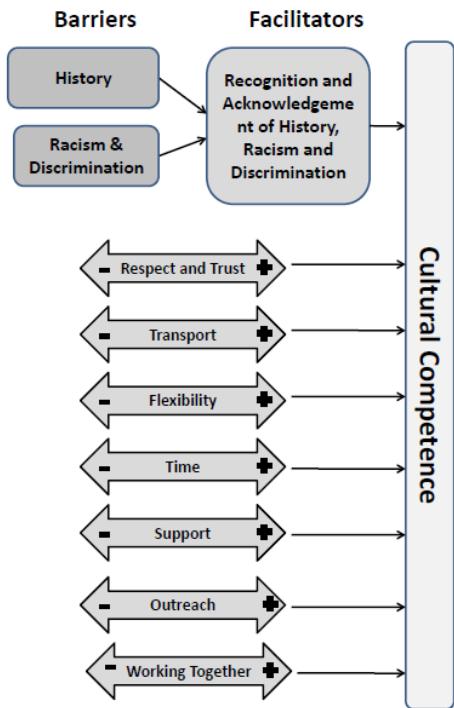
Barriers

Facilitators

History

Racism & Discrimination

Recognition and Acknowledgement of History, Racism and Discrimination

- Respect and Trust +

- Transport +

- Flexibility +

- Time +

- Support +

- Outreach +

- Working Together +

Cultural Competence